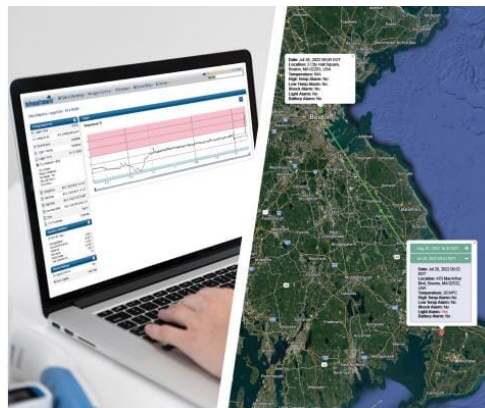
Date: Jul 26, 2022 09:26 EDT
Location: 2 City Hall Square, Boston, MA 02203, USA
Temperature: N/A
High Temp Alarm: No
Low Temp Alarm: No
Shock Alarm: No
Light Alarm: No
Battery Alarm: No

Boston

Date: Jul 26, 2022 09:52 EDT
Location: 400 MacArthur Blvd, Bourne, MA 02532, USA
Temperature: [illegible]
High Temp Alarm: No
Low Temp Alarm: No
Shock Alarm: No
Light Alarm: Yes
Battery Alarm: No